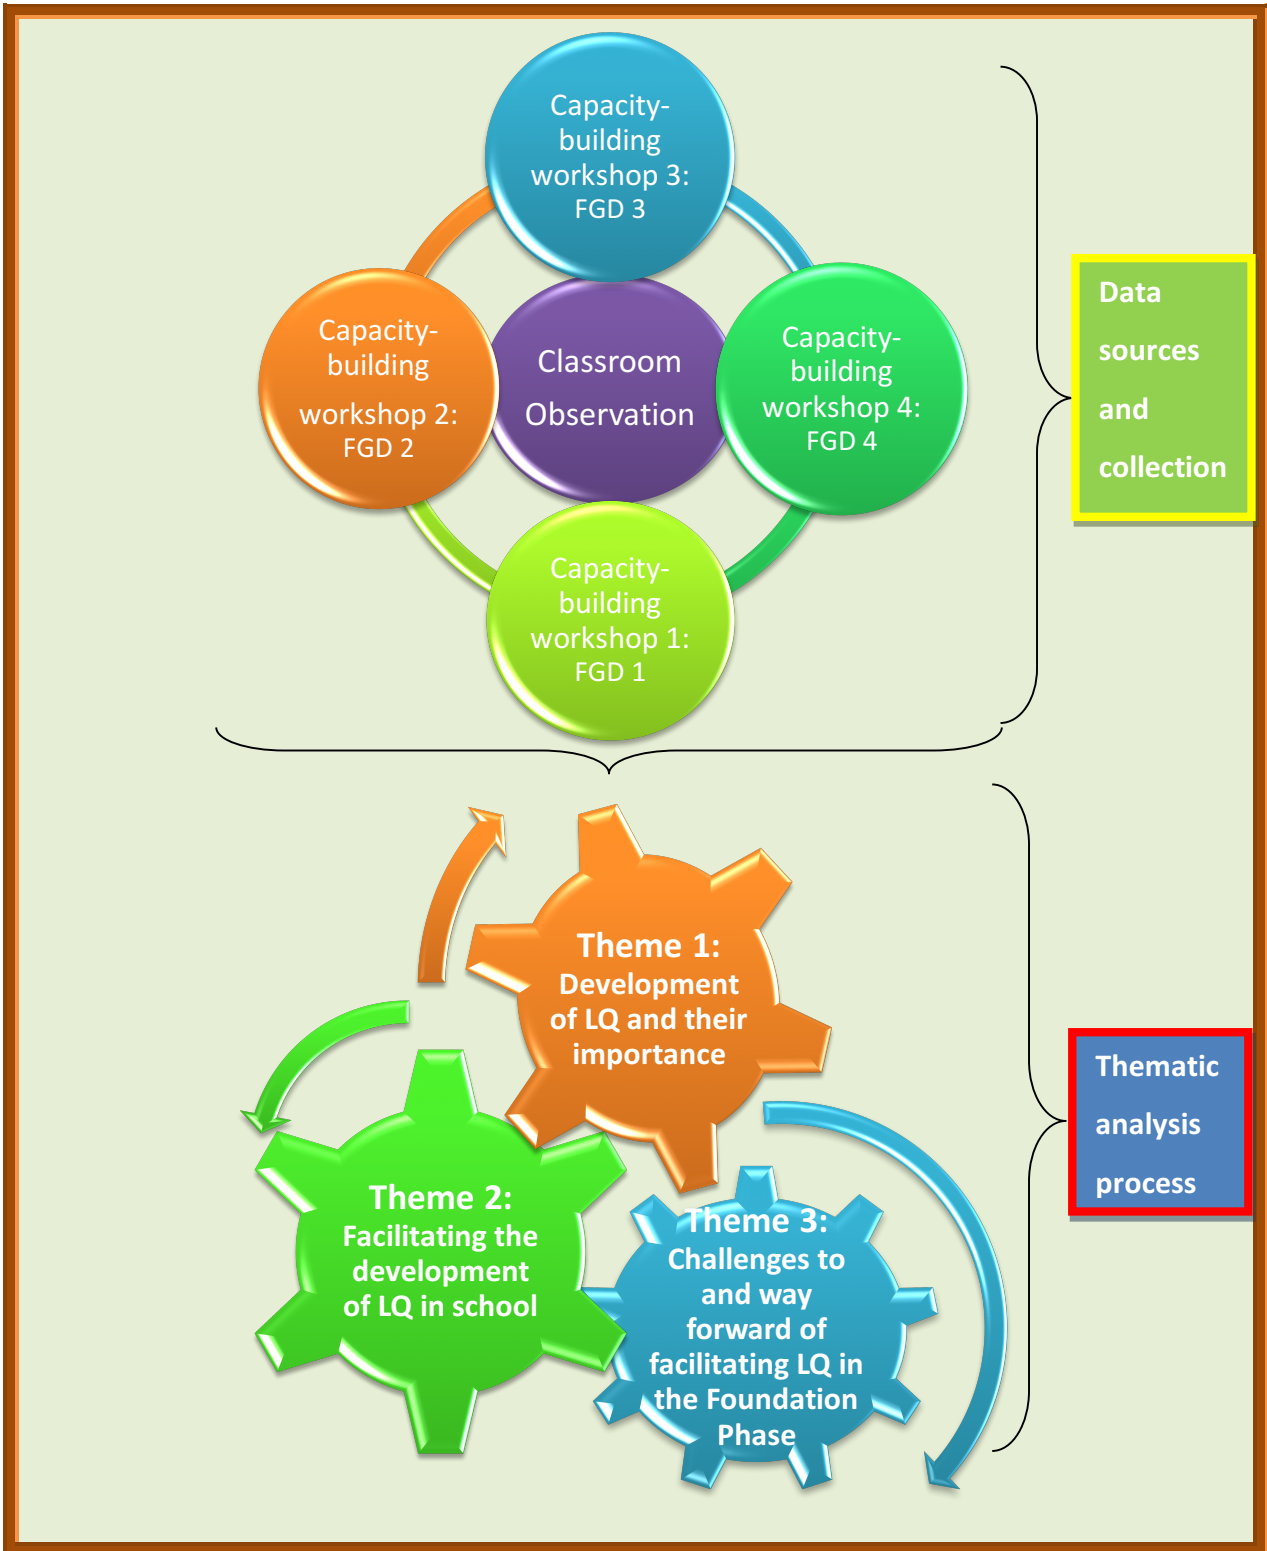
Capacity-building workshop 3: FGD 3

Capacity-building workshop 2: FGD 2

Classroom Observation

Capacity-building workshop 4: FGD 4

Capacity-building workshop 1: FGD 1

Data sources and collection

Theme 1: Development of LQ and their importance

Theme 2: Facilitating the development of LQ in school

Theme 3: Challenges to and way forward of facilitating LQ in the Foundation Phase

Thematic analysis process